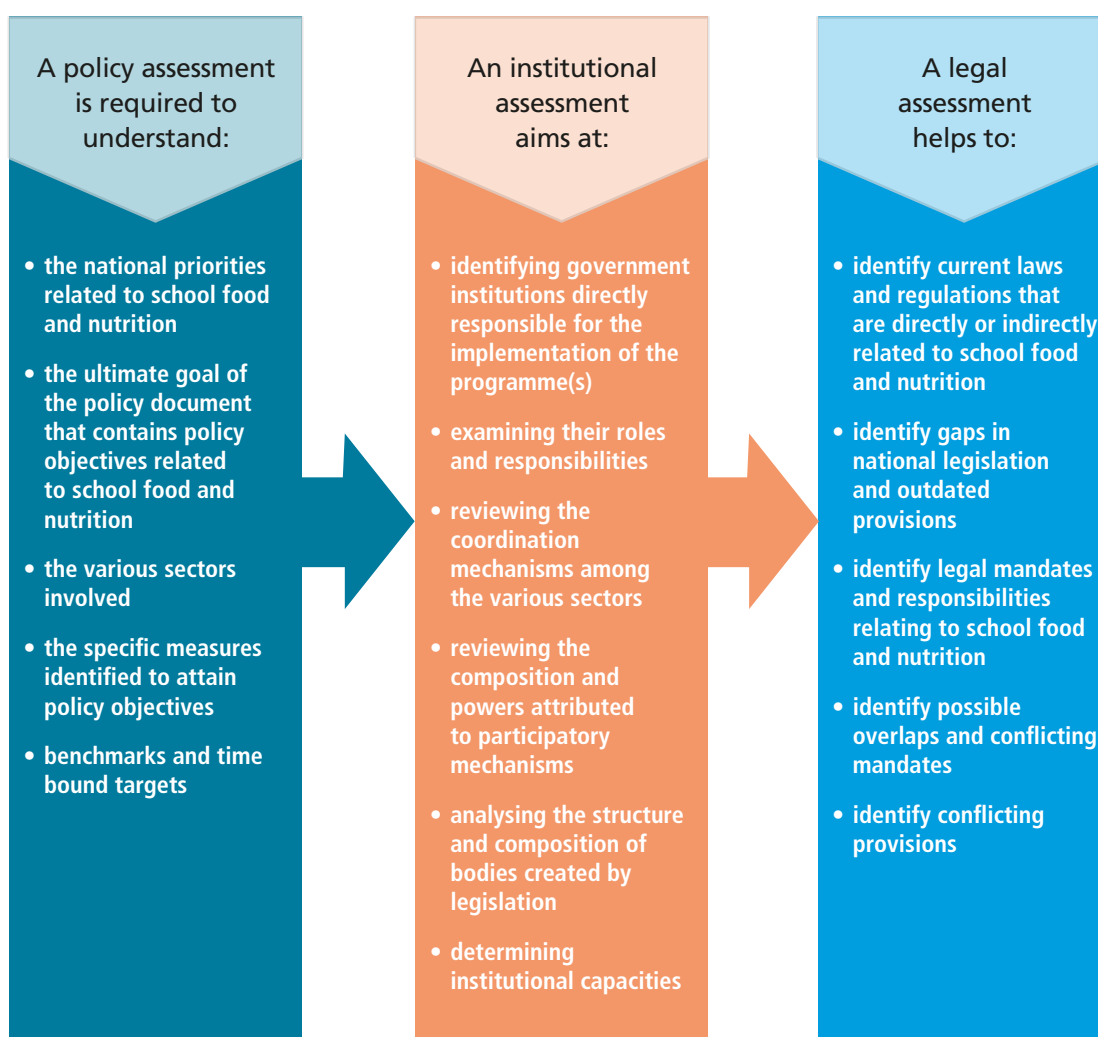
A policy assessment is required to understand:

• the national priorities related to school food and nutrition
• the ultimate goal of the policy document that contains policy objectives related to school food and nutrition
• the various sectors involved
• the specific measures identified to attain policy objectives
• benchmarks and time bound targets

An institutional assessment aims at:

• identifying government institutions directly responsible for the implementation of the programme(s)
• examining their roles and responsibilities
• reviewing the coordination mechanisms among the various sectors
• reviewing the composition and powers attributed to participatory mechanisms
• analysing the structure and composition of bodies created by legislation
• determining institutional capacities

A legal assessment helps to:

• identify current laws and regulations that are directly or indirectly related to school food and nutrition
• identify gaps in national legislation and outdated provisions
• identify legal mandates and responsibilities relating to school food and nutrition
• identify possible overlaps and conflicting mandates
• identify conflicting provisions